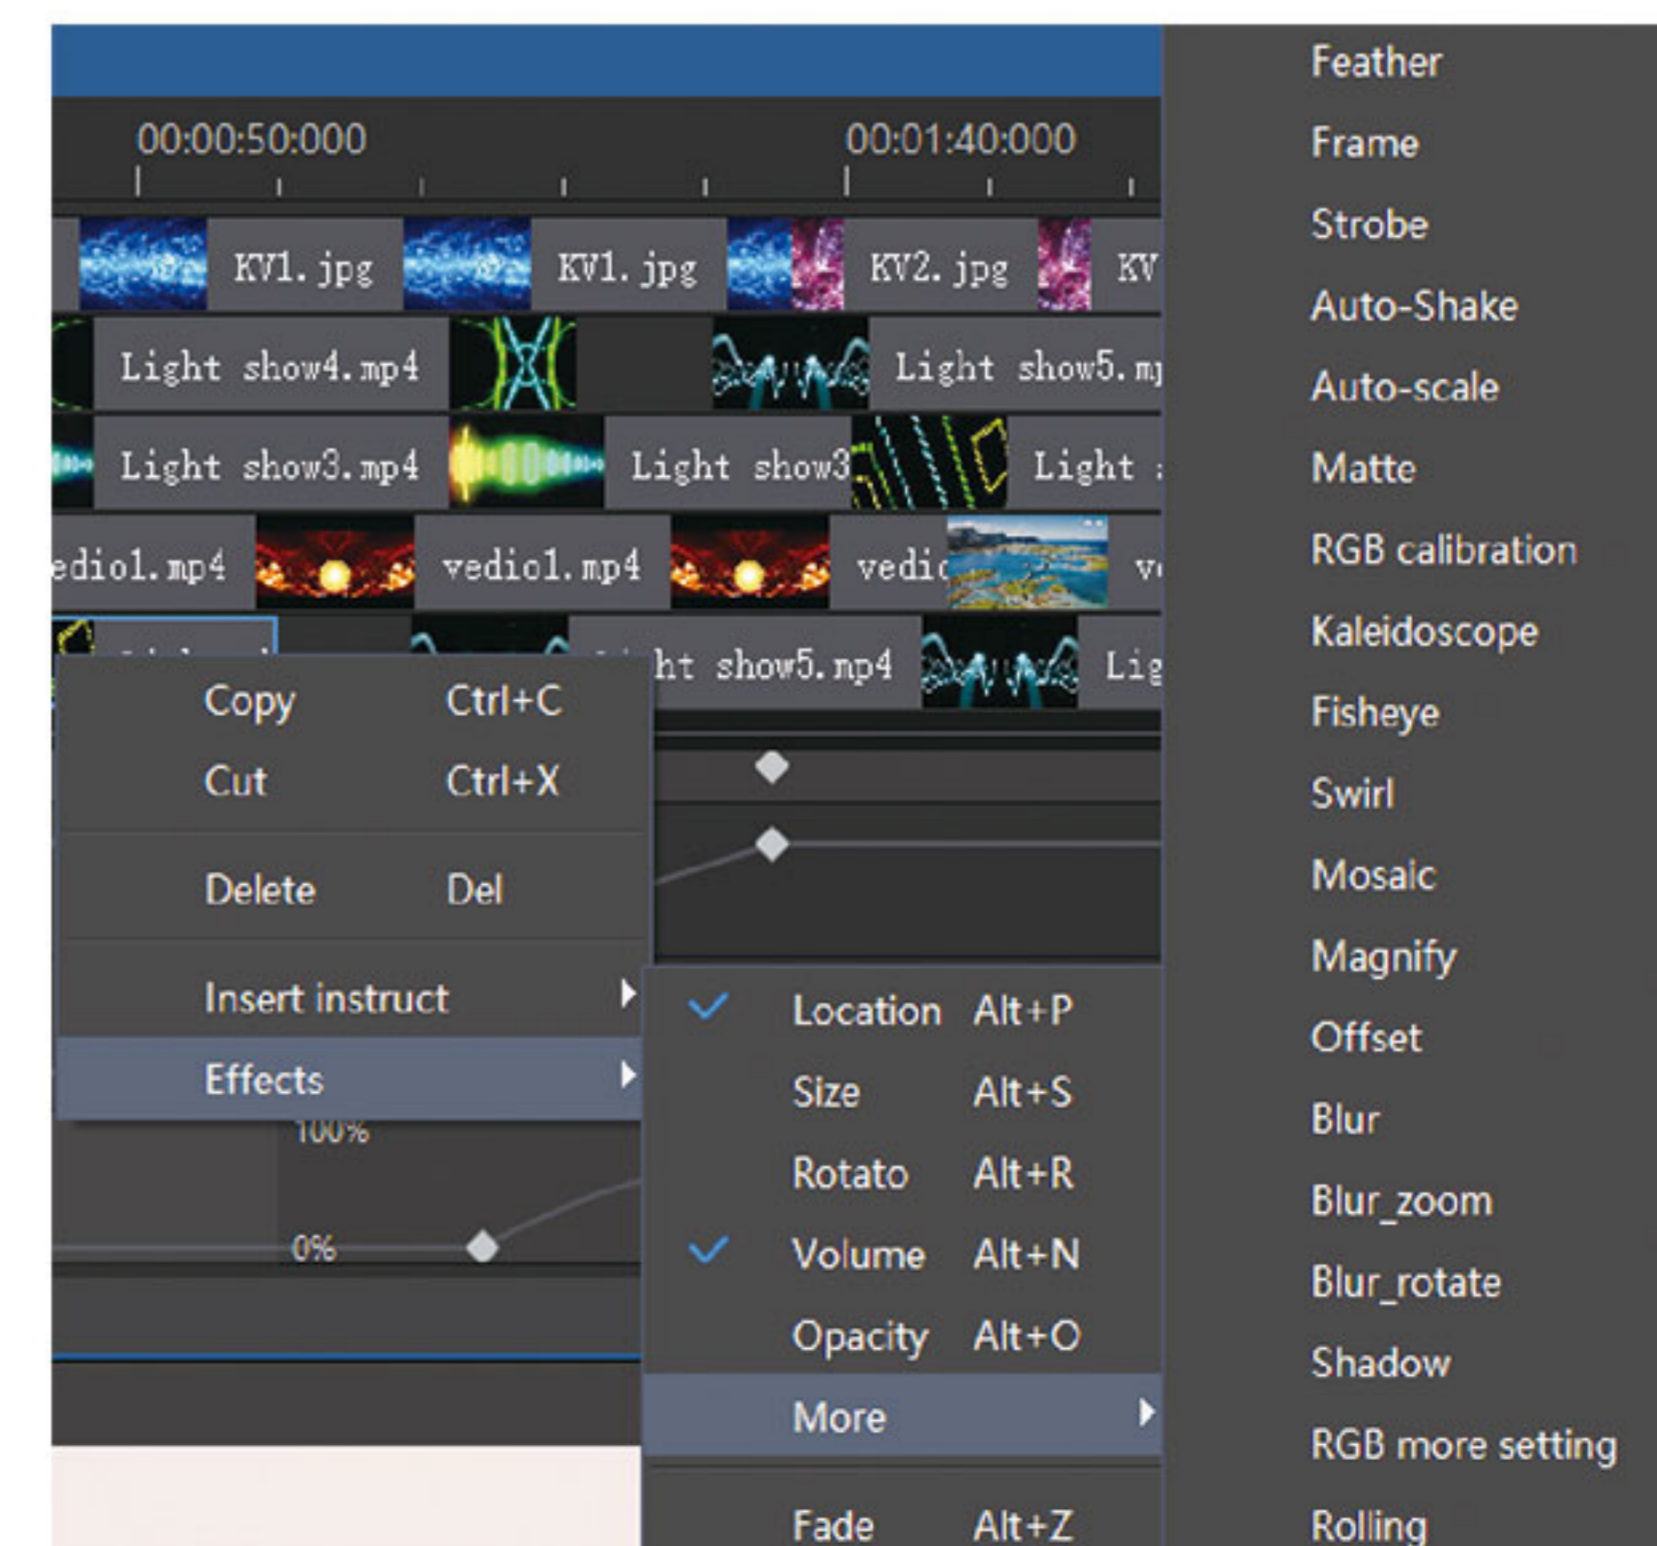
00:00:50:000
00:01:40:000

KV1.jpg
KV1.jpg
KV2.jpg
KV
Light show4.mp4
Light show5.mp
Light show3.mp4
Light show3
Light
edio1.mp4
vedio1.mp4
vedio
ve
ht show5.mp4
Lig

Copy Ctrl+C
Cut Ctrl+X
Delete Del
Insert instruct
Effects

100%
0%

Location Alt+P
Size Alt+S
Rotato Alt+R
Volume Alt+N
Opacity Alt+O
More
Fade Alt+Z

Feather
Frame
Strobe
Auto-Shake
Auto-scale
Matte
RGB calibration
Kaleidoscope
Fisheye
Swirl
Mosaic
Magnify
Offset
Blur
Blur_zoom
Blur_rotate
Shadow
RGB more setting
Rolling